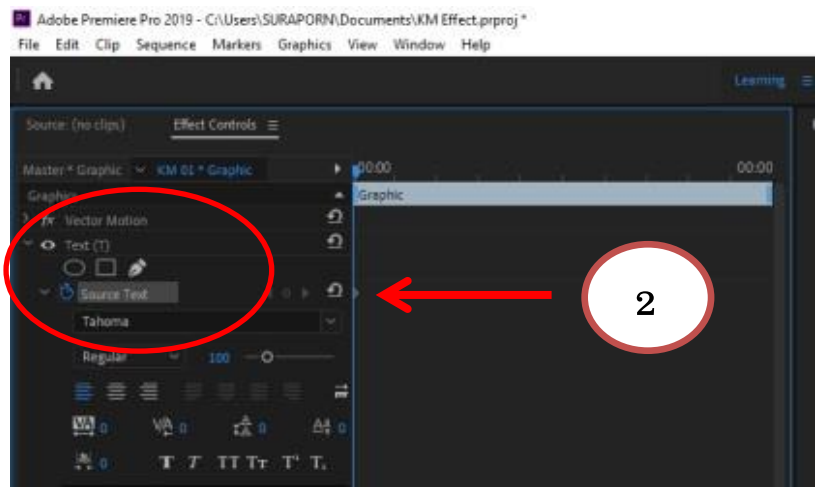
Adobe Premiere Pro 2019 - C:\Users\SURAPORN\Documents\KM Effect.prproj *

File Edit Clip Sequence Markers Graphics View Window Help

Learning

Source: (no clips) Effect Controls

Master * Graphic KM 01 * Graphic 00:00 00:00

Graphics

Graphic

fx Vector Motion

Text (T)

Source Text

Tahoma

Regular 100

0 0 0 0

0

T T TT Tt T' T,

2